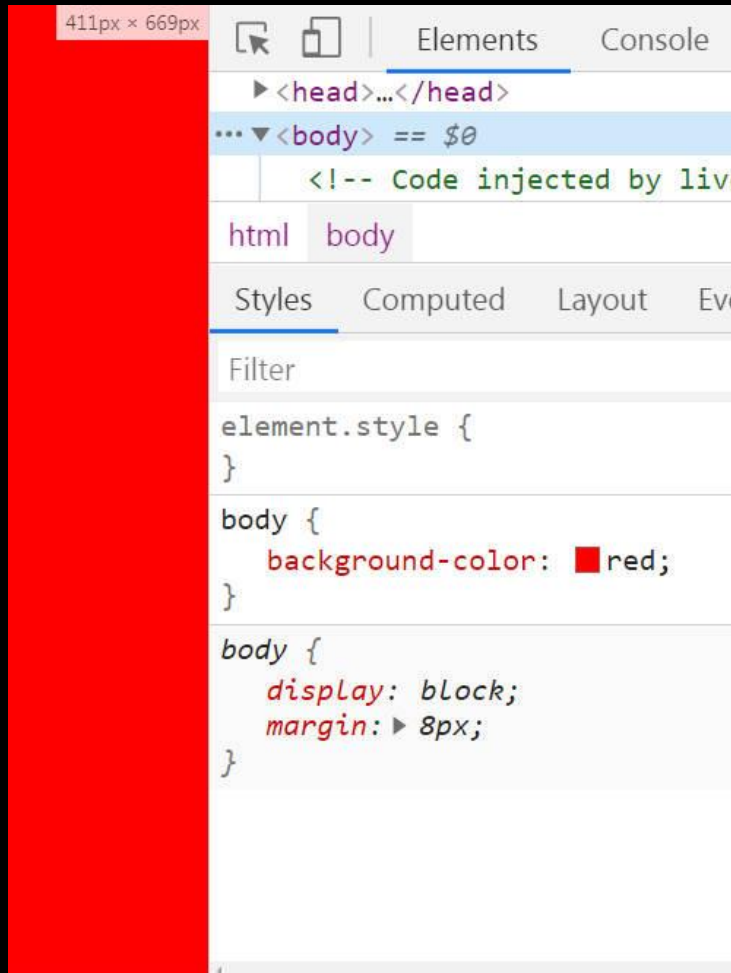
411px × 669px

Elements Console

▶ <head>…</head>
··· ▼ <body> == $0
<!-- Code injected by liv

html body

Styles Computed Layout Ev

Filter

element.style {
}

body {
background-color: red;
}

body {
display: block;
margin: ▶ 8px;
}